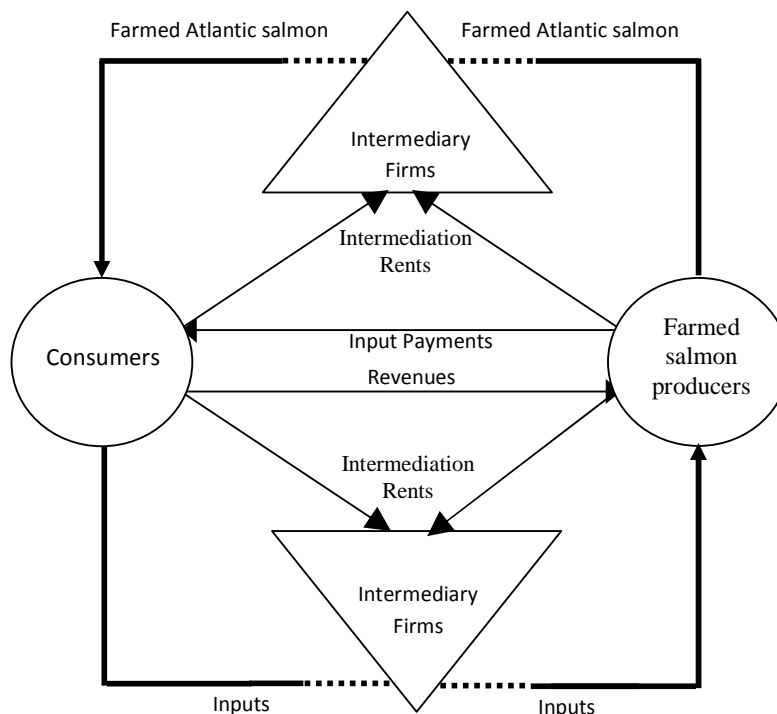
Farmed Atlantic salmon

Farmed Atlantic salmon

Intermediary Firms

Intermediation Rents

Consumers

Input Payments

Revenues

Farmed salmon producers

Intermediation Rents

Intermediary Firms

Inputs

Inputs